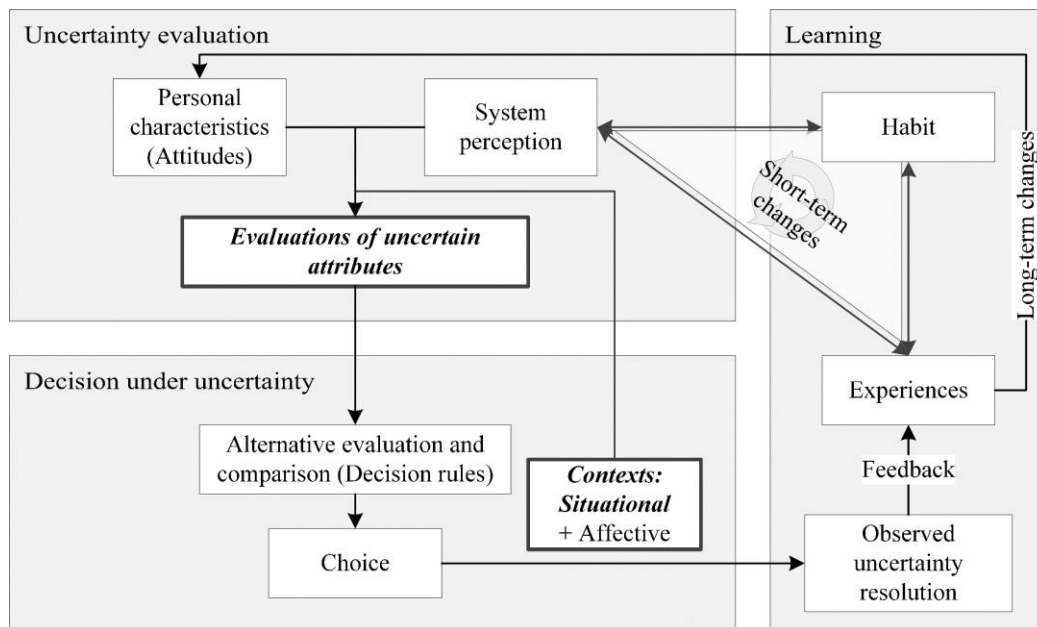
Uncertainty evaluation

Personal characteristics (Attitudes)

System perception

*Evaluations of uncertain attributes*

Decision under uncertainty

Alternative evaluation and comparison (Decision rules)

Choice

*Contexts: Situational* + Affective

Learning

Habit

Short-term changes

Long-term changes

Experiences

Feedback

Observed uncertainty resolution